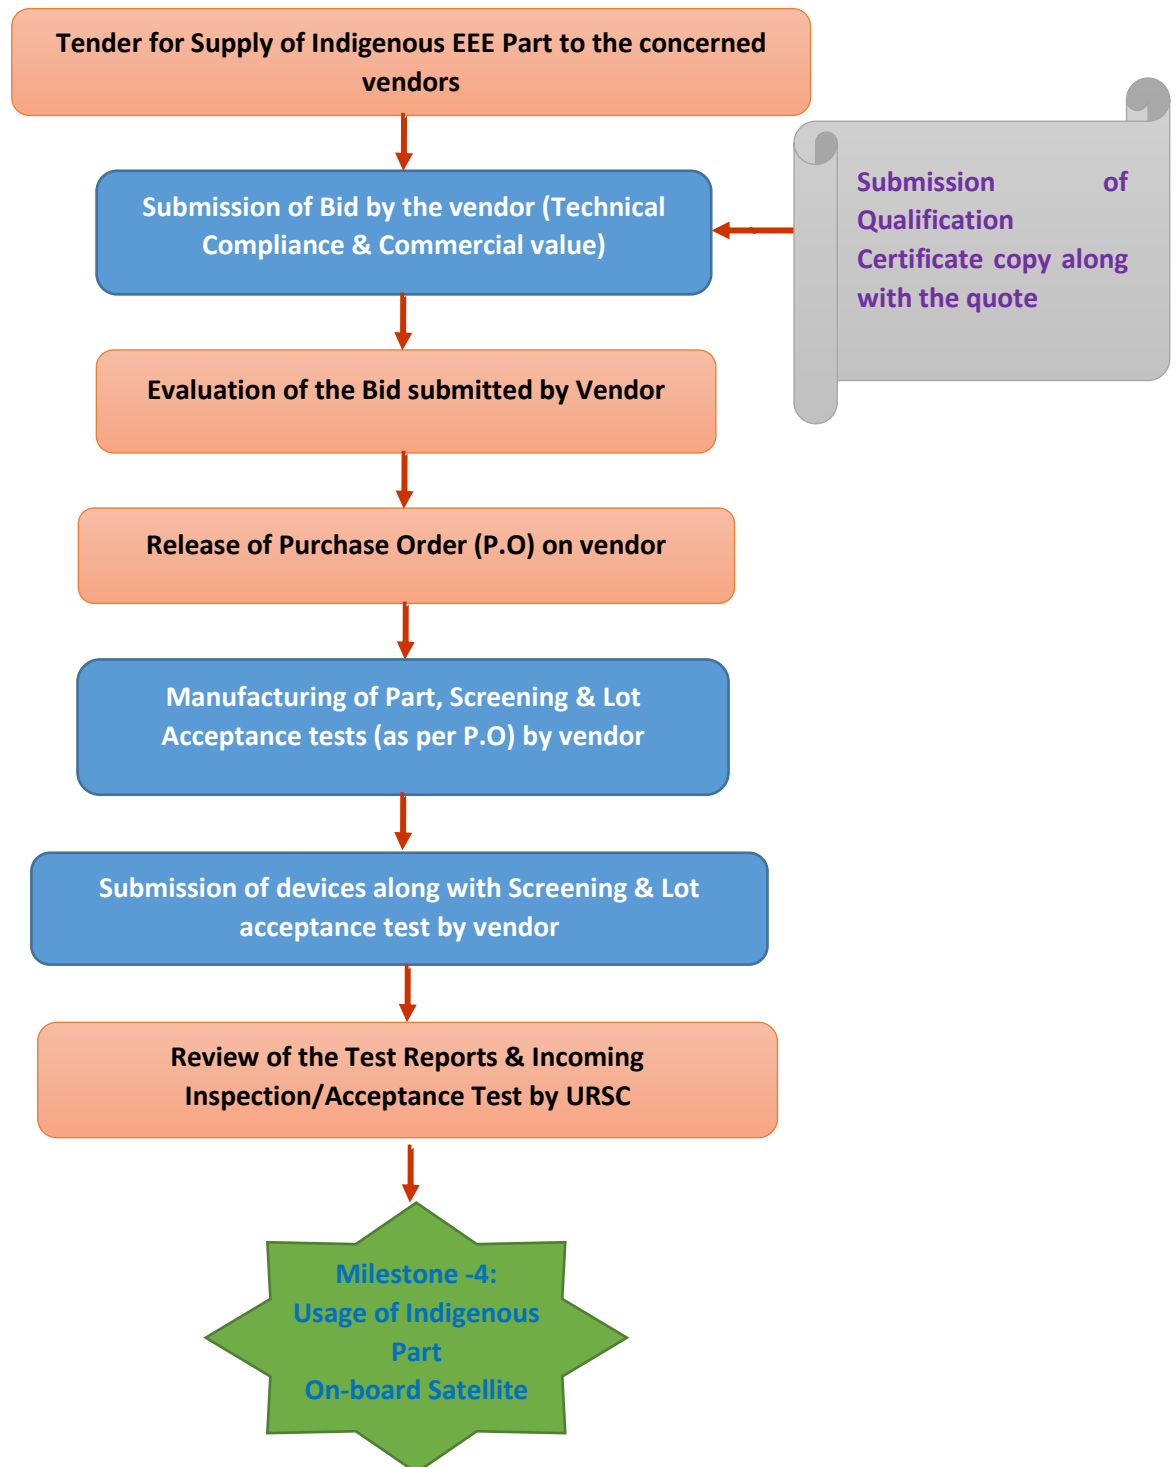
Tender for Supply of Indigenous EEE Part to the concerned vendors

Submission of Bid by the vendor (Technical Compliance & Commercial value)

Submission of Qualification Certificate copy along with the quote

Evaluation of the Bid submitted by Vendor

Release of Purchase Order (P.O) on vendor

Manufacturing of Part, Screening & Lot Acceptance tests (as per P.O) by vendor

Submission of devices along with Screening & Lot acceptance test by vendor

Review of the Test Reports & Incoming Inspection/Acceptance Test by URSC

Milestone -4:
Usage of Indigenous Part
On-board Satellite